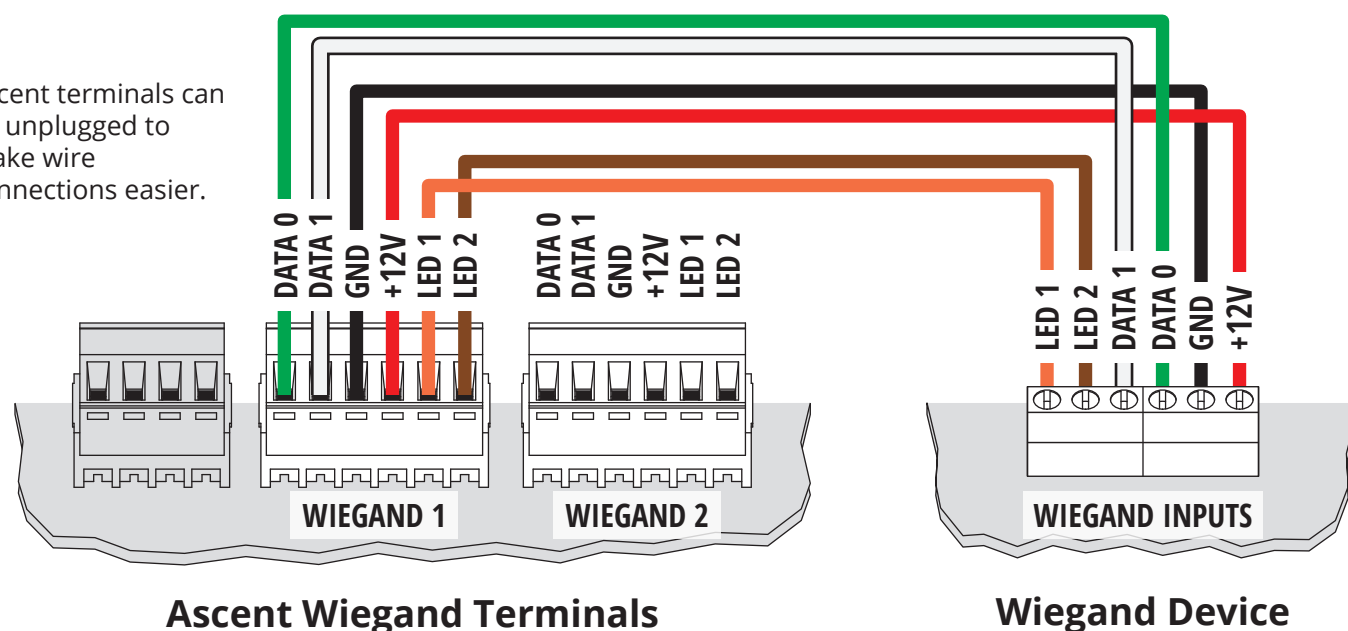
cent terminals can unplugged to ake wire nnections easier.

DATA 0
DATA 1
GND
+12V
LED 1
LED 2

DATA 0
DATA 1
GND
+12V
LED 1
LED 2

LED 1
LED 2
DATA 1
DATA 0
GND
+12V

WIEGAND 1

WIEGAND 2

WIEGAND INPUTS

Ascent Wiegand Terminals

Wiegand Device